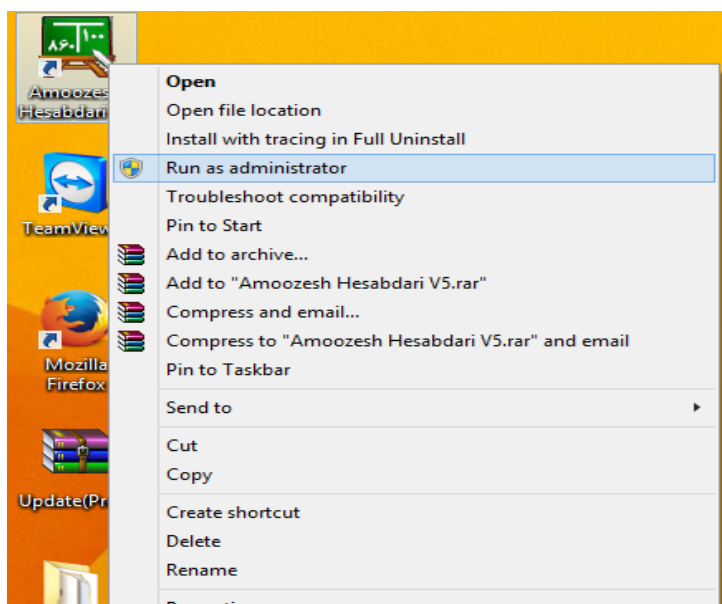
۸۶۰ ۱۰۰

Amoozes
Hesabdari

TeamView

Mozilla
Firefox

Update(Pr

Open
Open file location
Install with tracing in Full Uninstall
Run as administrator
Troubleshoot compatibility
Pin to Start
Add to archive...
Add to "Amoozesh Hesabdari V5.rar"
Compress and email...
Compress to "Amoozesh Hesabdari V5.rar" and email
Pin to Taskbar

Send to

Cut
Copy

Create shortcut
Delete
Rename

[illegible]